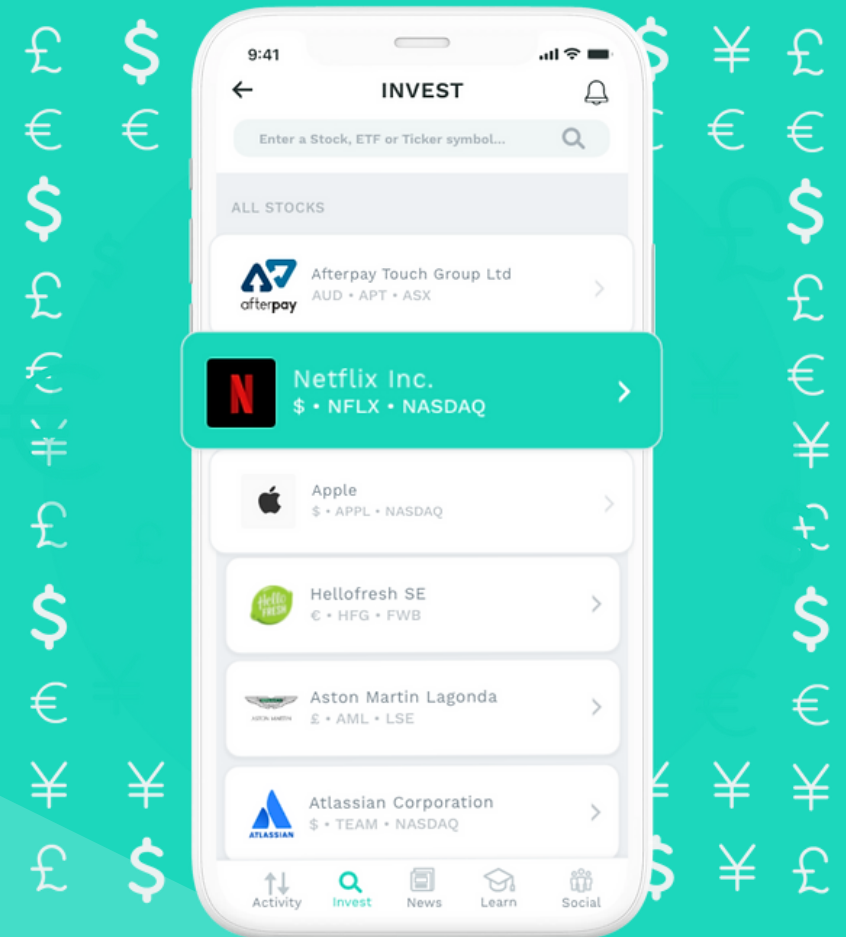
9:41

INVEST

Enter a Stock, ETF or Ticker symbol...

ALL STOCKS

afterpay

Afterpay Touch Group Ltd
AUD • APT • ASX

N

Netflix Inc.
$ • NFLX • NASDAQ

Apple
$ • APPL • NASDAQ

Hello FRESH

Hellofresh SE
€ • HFG • FWB

ASTON MARTIN

Aston Martin Lagonda
£ • AML • LSE

ATLASSIAN

Atlassian Corporation
$ • TEAM • NASDAQ

Activity
Invest
News
Learn
Social